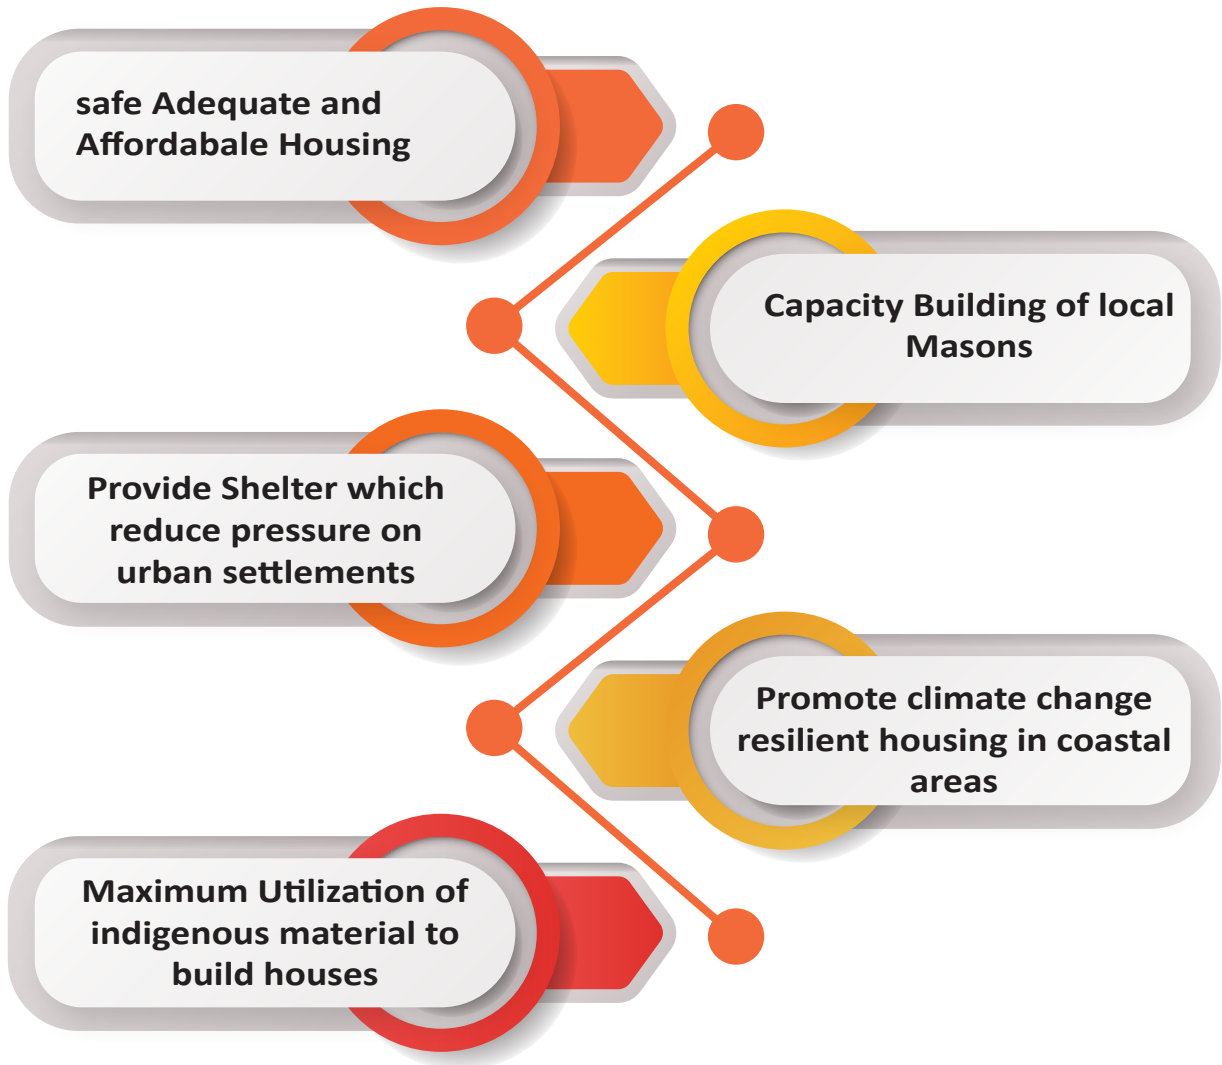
safe Adequate and Affordabale Housing

Capacity Building of local Masons

Provide Shelter which reduce pressure on urban settlements

Promote climate change resilient housing in coastal areas

Maximum Utilization of indigenous material to build houses